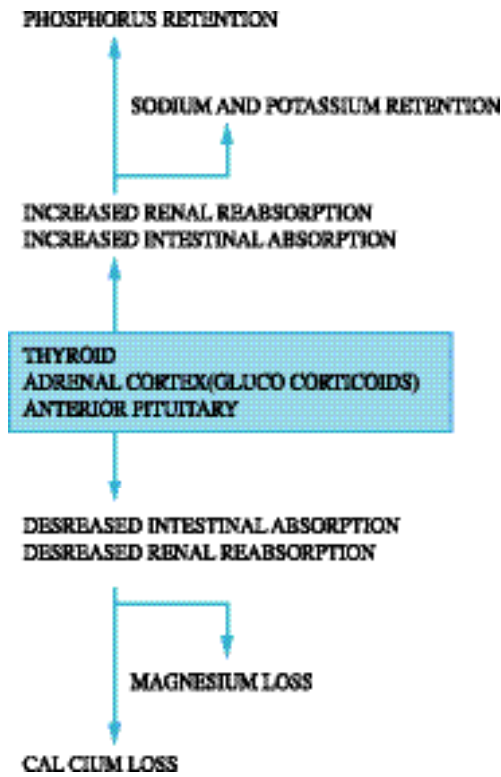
PHOSPHORUS RETENTION

SODIUM AND POTASSIUM RETENTION

INCREASED RENAL REABSORPTION
INCREASED INTESTINAL ABSORPTION

THYROID
ADRENAL CORTEX(GLUCO CORTICOIDS)
ANTERIOR PITUITARY

DESREASED INTESTINAL ABSORPTION
DESREASED RENAL REABSORPTION

MAGNESIUM LOSS

CAL CIUM LOSS